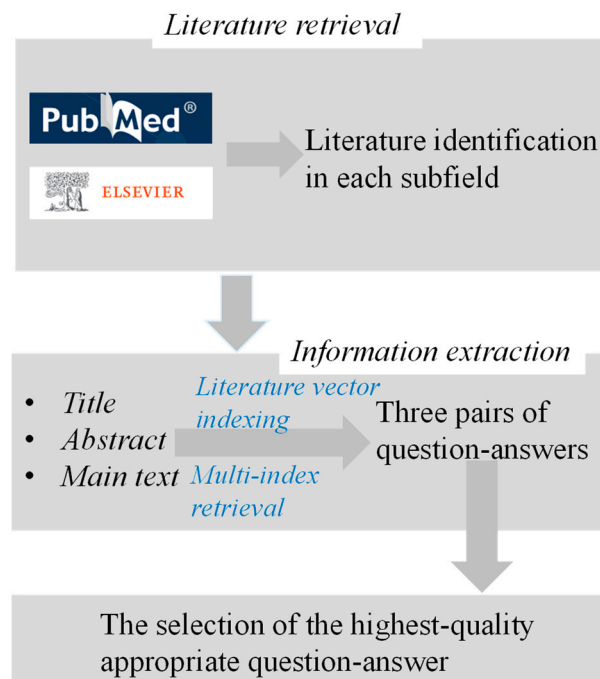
Literature retrieval

PubMed®

ELSEVIER

Literature identification in each subfield

Information extraction

• Title
• Abstract
• Main text

Literature vector indexing

Multi-index retrieval

Three pairs of question-answers

The selection of the highest-quality appropriate question-answer